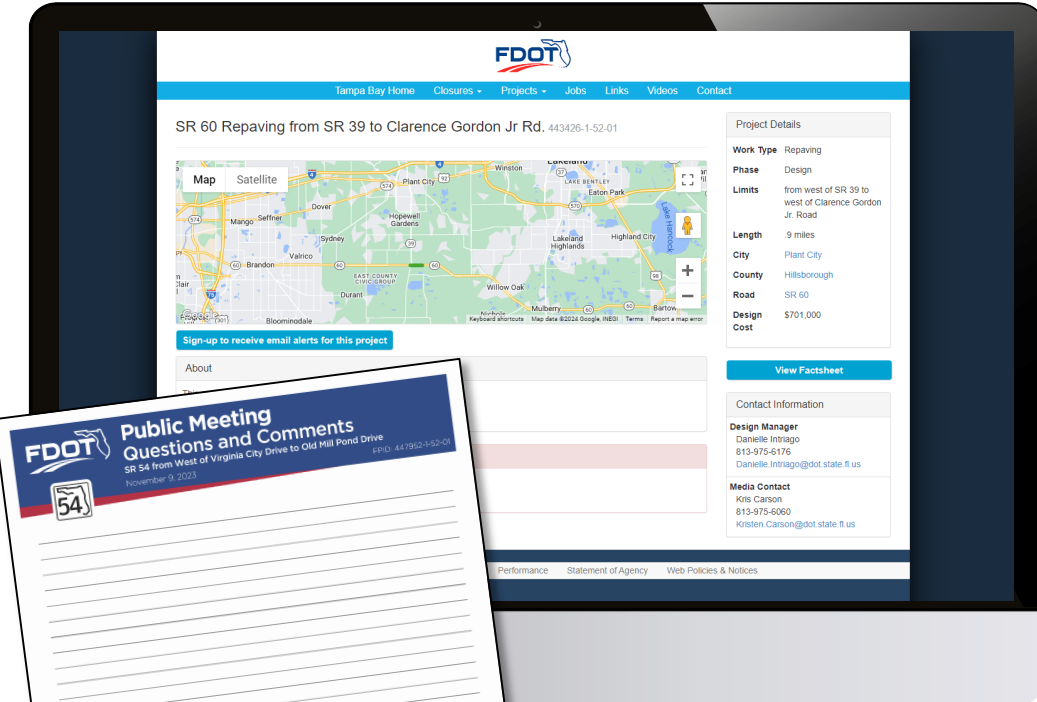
FDOT

Tampa Bay Home Closures ▾ Projects ▾ Jobs Links Videos Contact

SR 60 Repaving from SR 39 to Clarence Gordon Jr Rd. 443426-1-52-01

Map Satellite

Lakeland
Winston
Plant City
Lake Bentley
Eaton Park
Dover
Mango
Seffner
Hopewell Gardens
Sydney
Lake Hancock
Highland City
Lakeland Highlands
Valrico
Brandon
East County Civic Group
Willow Oak
Durant
Mulberry
Bartow
Bloomingdale
Nichols
Keyboard shortcuts Map data ©2024 Google, INEGI Terms Report a map error

Sign-up to receive email alerts for this project

About

Project Details

| Work Type | Repaving |
|---|---|
| Phase | Design |
| Limits | from west of SR 39 to west of Clarence Gordon Jr. Road |
| Length | .9 miles |
| City | Plant City |
| County | Hillsborough |
| Road | SR 60 |
| Design Cost | $701,000 |

View Factsheet

Contact Information

Design Manager
Danielle Intriago
813-975-6176
Danielle.Intriago@dot.state.fl.us

Media Contact
Kris Carson
813-975-6060
Kristen.Carson@dot.state.fl.us

Performance Statement of Agency Web Policies & Notices

FDOT
Public Meeting
Questions and Comments
SR 54 from West of Virginia City Drive to Old Mill Pond Drive
FPID: 447952-1-52-01
November 9, 2023
54